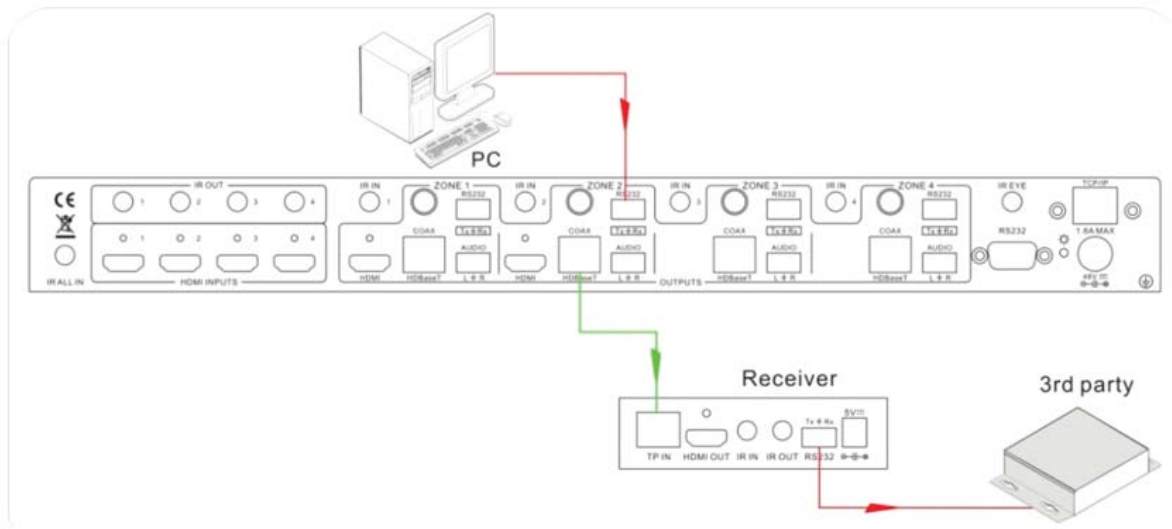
PC

CE

IR OUT
1 2 3 4
1 2 3 4
HDMI INPUTS
IR ALL IN

IR IN 1
ZONE 1
RS232
Tx ⏚ Rx
HDMI
COAX
HDBaseT
AUDIO
L ⏚ R

IR IN 2
ZONE 2
RS232
Tx ⏚ Rx
HDMI
COAX
HDBaseT
AUDIO
L ⏚ R

OUTPUTS

IR IN 3
ZONE 3
RS232
Tx ⏚ Rx
COAX
HDBaseT
AUDIO
L ⏚ R

IR IN 4
ZONE 4
RS232
Tx ⏚ Rx
COAX
HDBaseT
AUDIO
L ⏚ R

IR EYE
RS232
TCP/IP
1.6A MAX
48V

Receiver
TP IN
HDMI OUT
IR IN
IR OUT
Tx ⏚ Rx
RS232
5V

3rd party